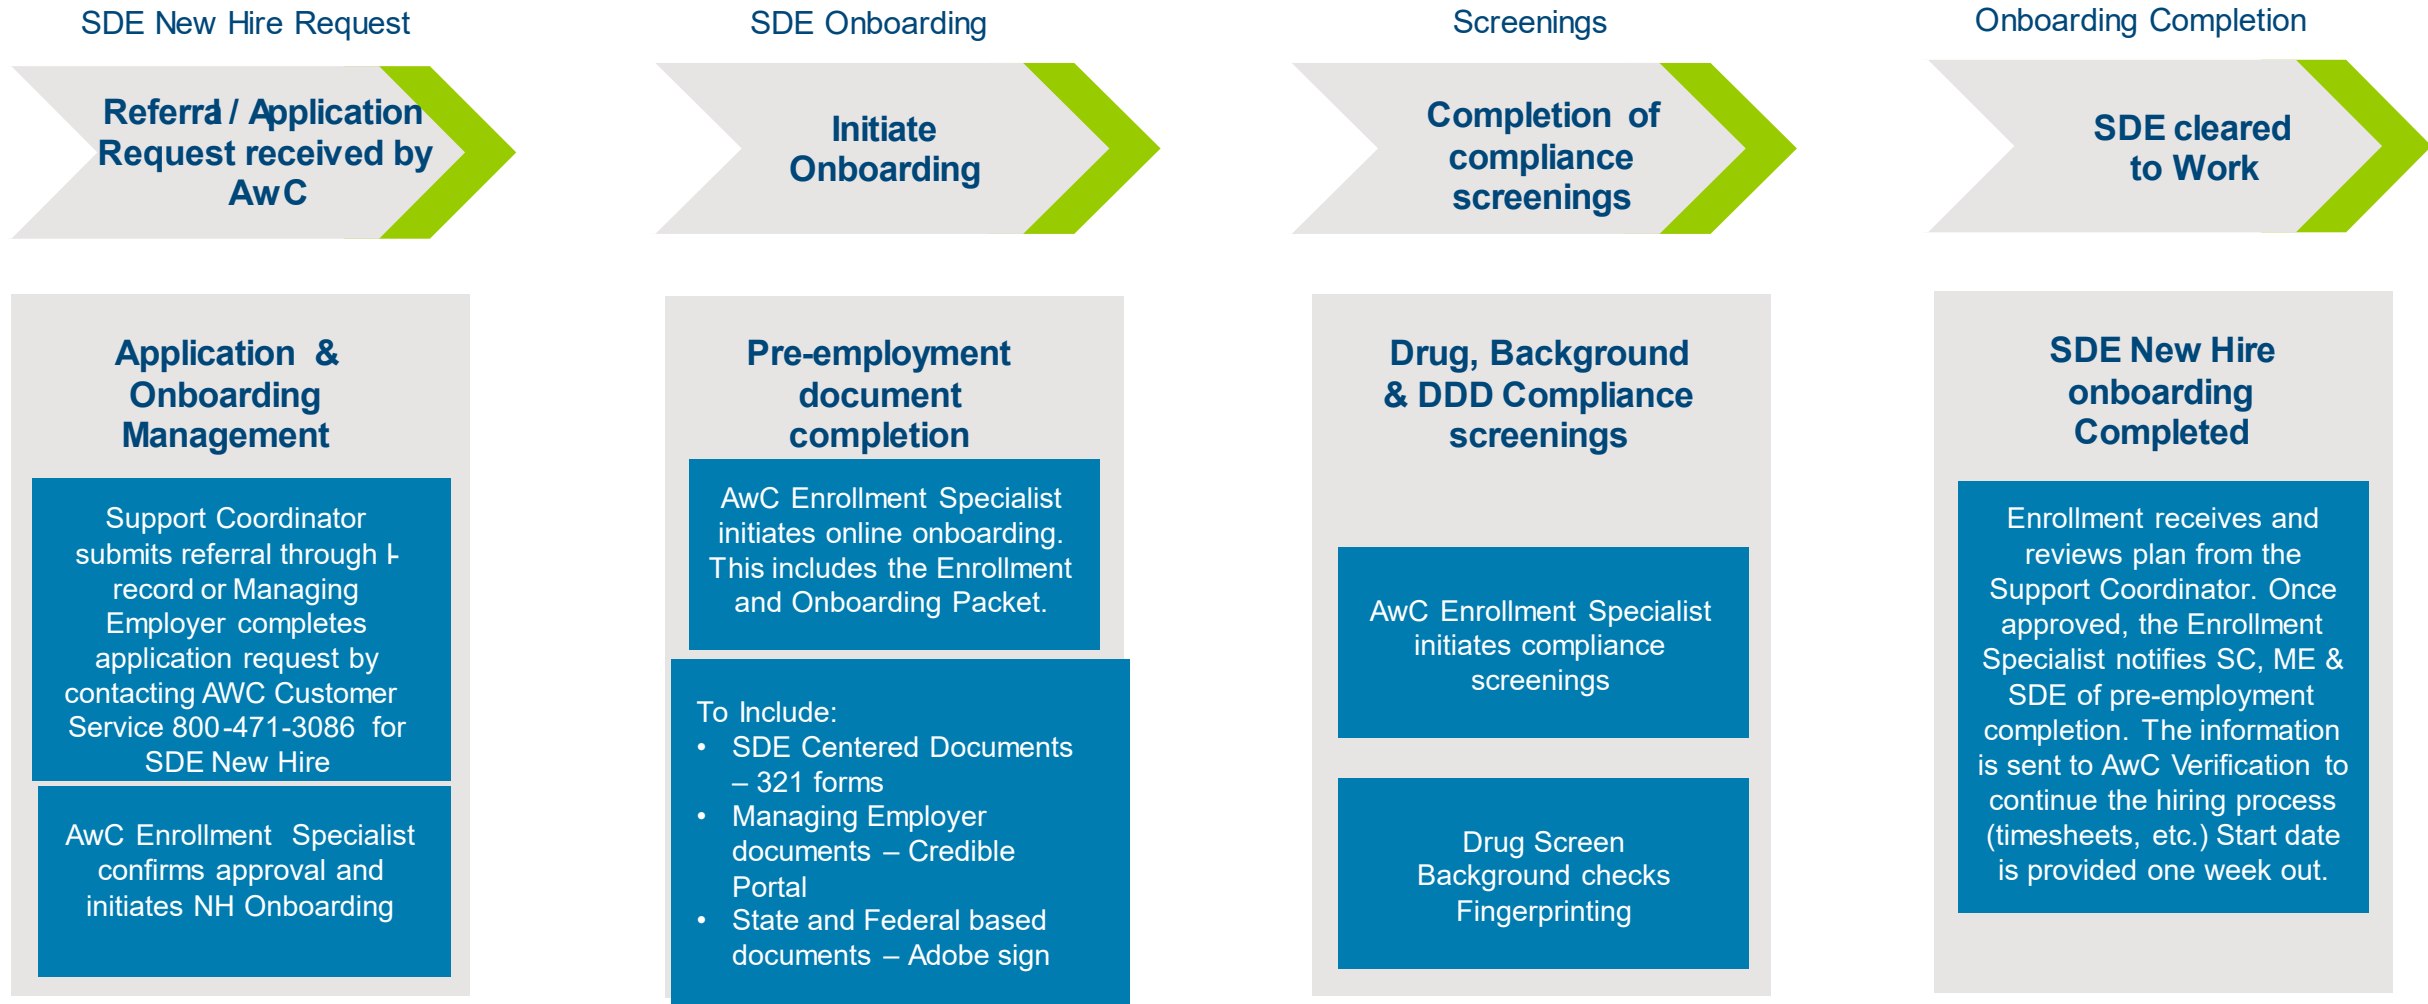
SDE New Hire Request

Referral / Application Request received by AwC

Application & Onboarding Management

Support Coordinator submits referral through I- record or Managing Employer completes application request by contacting AWC Customer Service 800-471-3086 for SDE New Hire

AwC Enrollment Specialist confirms approval and initiates NH Onboarding

SDE Onboarding

Initiate Onboarding

Pre-employment document completion

AwC Enrollment Specialist initiates online onboarding. This includes the Enrollment and Onboarding Packet.

To Include:
• SDE Centered Documents – 321 forms
• Managing Employer documents – Credible Portal
• State and Federal based documents – Adobe sign

Screenings

Completion of compliance screenings

Drug, Background & DDD Compliance screenings

AwC Enrollment Specialist initiates compliance screenings

Drug Screen
Background checks
Fingerprinting

Onboarding Completion

SDE cleared to Work

SDE New Hire onboarding Completed

Enrollment receives and reviews plan from the Support Coordinator. Once approved, the Enrollment Specialist notifies SC, ME & SDE of pre-employment completion. The information is sent to AwC Verification to continue the hiring process (timesheets, etc.) Start date is provided one week out.